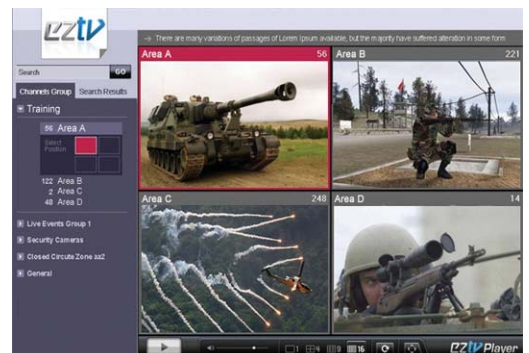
ezTV

There are many variations of passages of Lorem Ipsum available, but the majority have suffered alteration in some form

Search GO

Channels Group Search Results

Training

56 Area A

Select Position

122 Area B
2 Area C
48 Area D

Live Events Group 1

Security Cameras

Closed Circute Zone aa2

General

Area A 56

Area B 221

Area C 248

Area D 14

1 4 9 16

ezTV Player